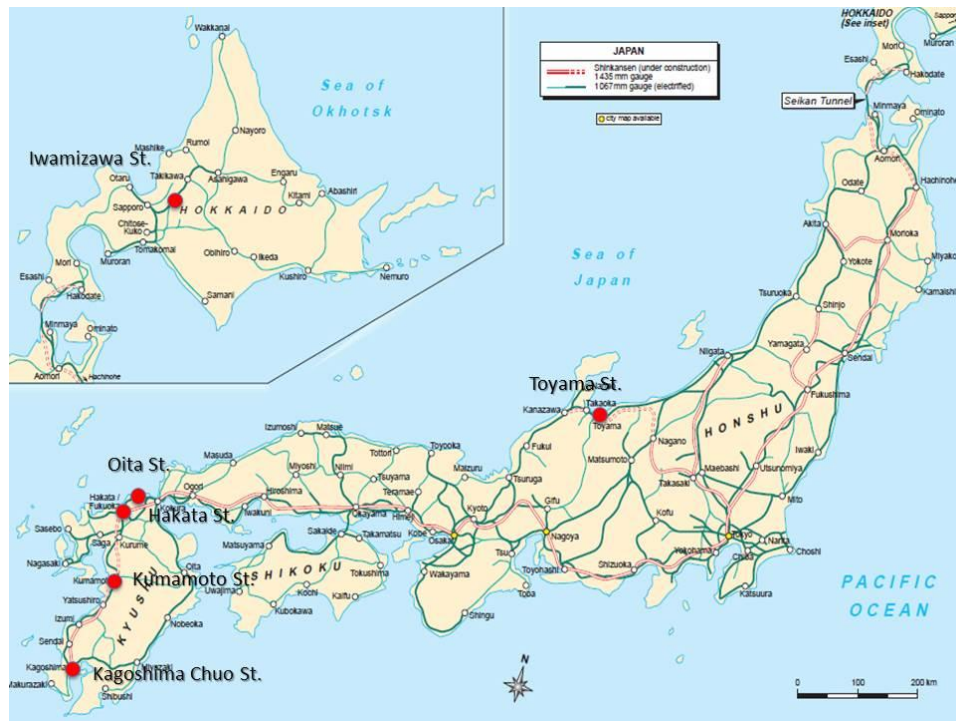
JAPAN
Shinkansen (under construction) 1435 mm gauge
1067 mm gauge (electrified)
city map available

HOKKAIDO (See inset)
Sapporo
Mori
Muroran
Esashi
Hakodate
Minmaya
Ominato
Seikan Tunnel
Aomori
Hachinohe

Wakkanai
Sea of Okhotsk
Iwamizawa St.
Mashike
Rumoi
Nayoro
Otaru
Takikawa
Asahigawa
Engaru
Abashiri
Sapporo
HOKKAIDO
Kitami
Chitose-Kuko
Tomakomai
Obihiro
Ikeda
Kushiro
Nemuro
Mori
Muroran
Esashi
Hakodate
Samani
Minmaya
Ominato
Aomori
Hachinohe

Sea of Japan
Odate
Akita
Morioka
Miyako
Yokote
Kamaishi
Tsuruoka
Shinjo
Yamagata
Sendai
Niigata
Fukushima
Toyama St.
Kanazawa
Takaoka
Toyama
HONSHU
Iwaki
Nagano
Maebashi
Utsunomiya
Mito
Takasaki
Fukui
Matsumoto
Izumoshi
Matsue
Tottori
Toyooka
Masuda
Miyoshi
Niimi
Tsuyama
Maizuru
Oita St.
Ogori
Hiroshima
Teramae
Himeji
Kyoto
Tsuruga
Gifu
Kofu
Hakata / Fukuoka
Hakata St.
Iwakuni
Okayama
Kobe
Osaka
Nagoya
Tokyo
Narita
Sasebo
Kurume
Sakaide
Takamatsu
Tsu
Choshi
Saga
Matsuyama
Oita
SHIKOKU
Tokushima
Toyohashi
Shizuoka
Yokohama
Chiba
Nagasaki
Kumamoto
Kumamoto St.
Uwajima
Wakayama
Toba
Katsuura
Yatsushiro
Kochi
Kaifu
Izumi
KYUSHU
Kubokawa
Nobeoka
Shingu
PACIFIC OCEAN
Sendai
Kagoshima
Kagoshima Chuo St.
Miyazaki
Makurazaki
Shibushi
N
0
100
200 km